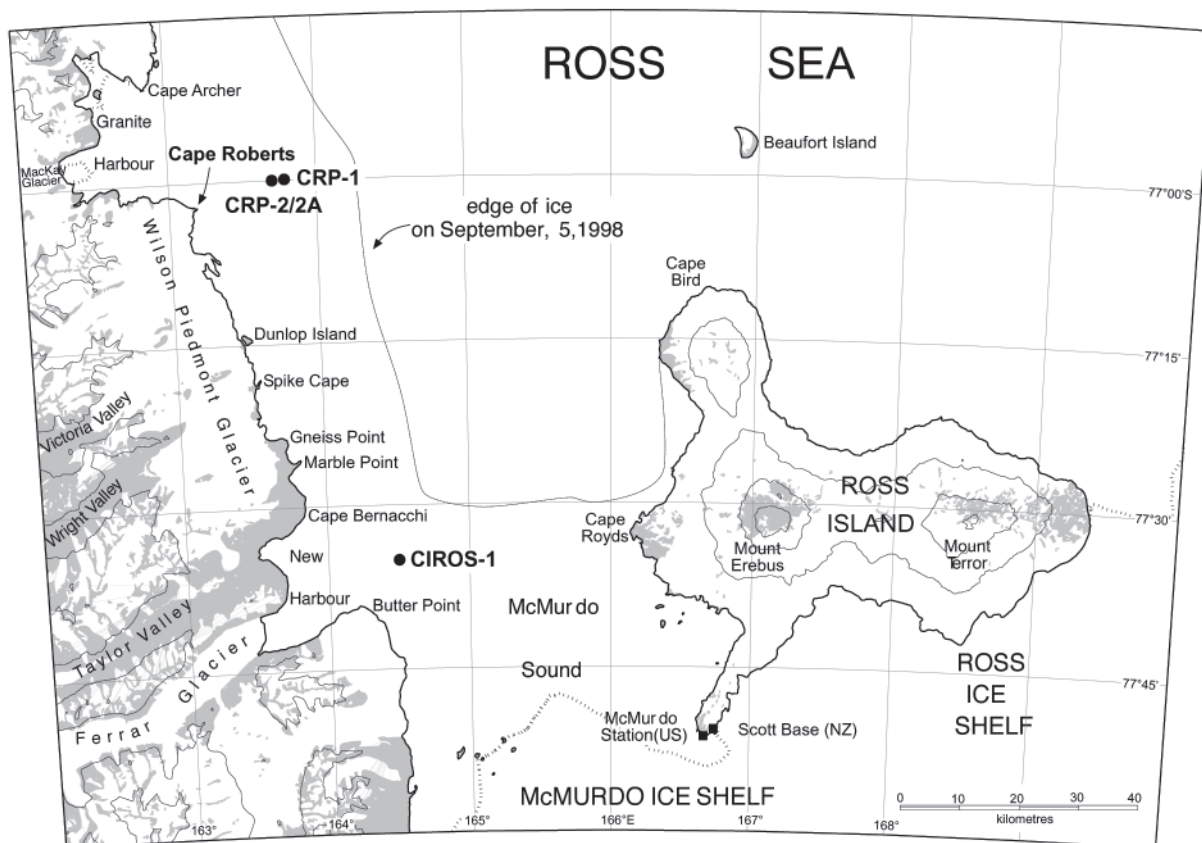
ROSS SEA

Cape Archer

Granite

Harbour

MacKay Glacier

Cape Roberts

CRP-1

CRP-2/2A

Beaufort Island

77°00'S

edge of ice on September, 5,1998

Wilson Piedmont Glacier

Cape Bird

Dunlop Island

77°15'

Spike Cape

Victoria Valley

Gneiss Point

Marble Point

Wright Valley

ROSS ISLAND

Cape Bernacchi

77°30'

Cape Royds

New

CIROS-1

Mount Erebus

Mount Terror

Harbour

Butter Point

McMur do

Taylor Valley

Sound

ROSS ICE SHELF

77°45'

Ferrar Glacier

McMur do Station(US)

Scott Base (NZ)

McMURDO ICE SHELF

0 10 20 30 40

kilometres

163°

164°

165°

166°E

167°

168°